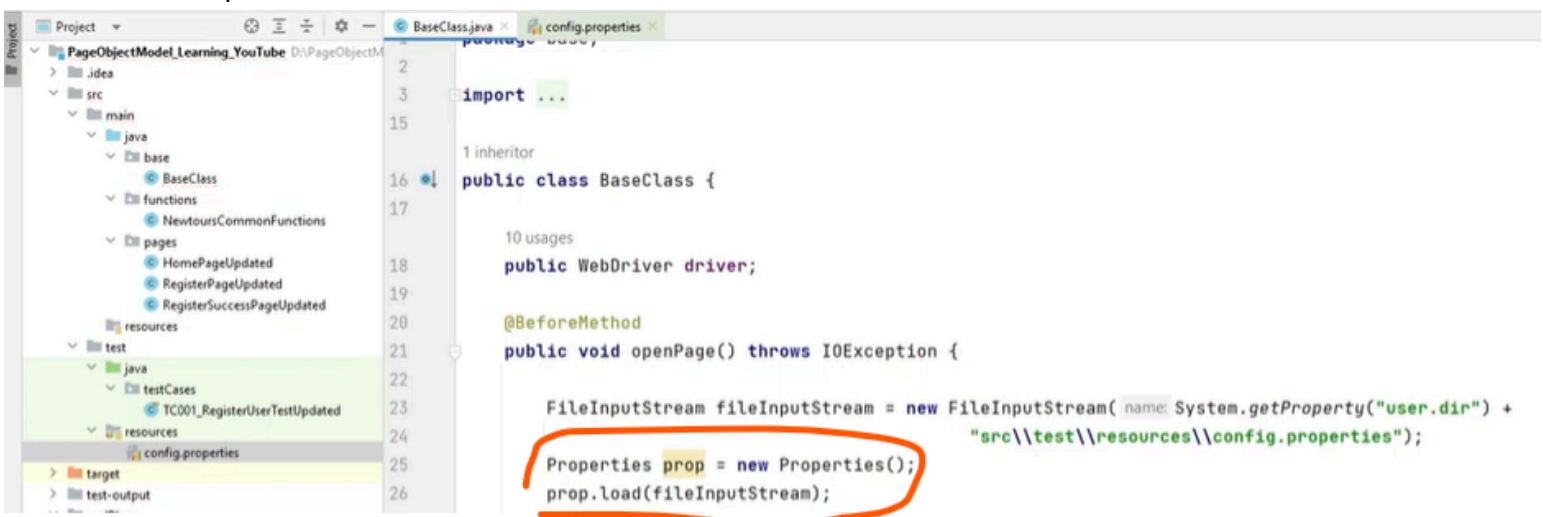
Project

PageObjectModel_Learning_YouTube D:\PageObjectM
.idea
src
main
java
base
BaseClass
functions
NewtoursCommonFunctions
pages
HomePageUpdated
RegisterPageUpdated
RegisterSuccessPageUpdated
resources
test
java
testCases
TC001_RegisterUserTestUpdated
resources
config.properties
target
test-output

BaseClass.java
config.properties

1 package base;
2
3 import ...
15

1 inheritor
16 public class BaseClass {
17

10 usages
18 public WebDriver driver;
19
20 @BeforeMethod
21 public void openPage() throws IOException {
22
23 FileInputStream fileInputStream = new FileInputStream( name: System.getProperty("user.dir") +
24 "src\\test\\resources\\config.properties");
25 Properties prop = new Properties();
26 prop.load(fileInputStream);